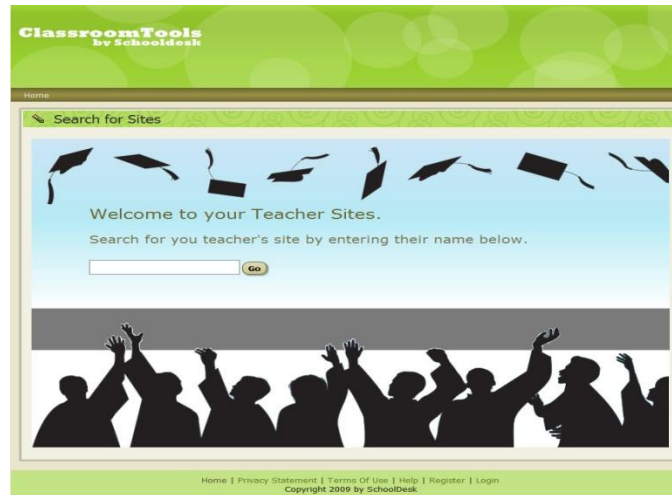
ClassroomTools
by Schooldesk

Home

Search for Sites

Welcome to your Teacher Sites.

Search for you teacher's site by entering their name below.

Go

Home | Privacy Statement | Terms Of Use | Help | Register | Login
Copyright 2009 by SchoolDesk